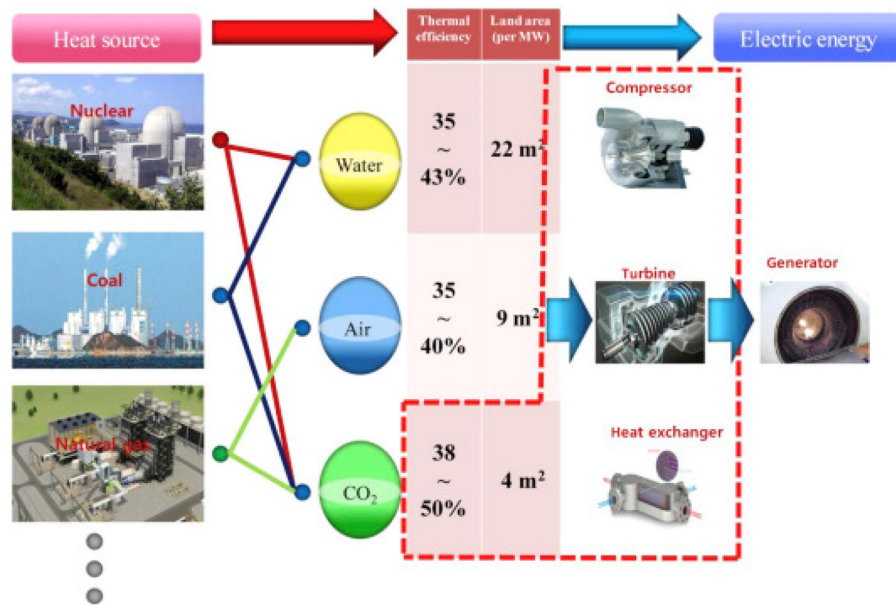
Heat source

Thermal efficiency

Land area (per MW)

Electric energy

Nuclear

Coal

Natural gas

Water

Air

$CO_2$

35 ~ 43%

22 $m^2$

35 ~ 40%

9 $m^2$

38 ~ 50%

4 $m^2$

Compressor

Turbine

Generator

Heat exchanger